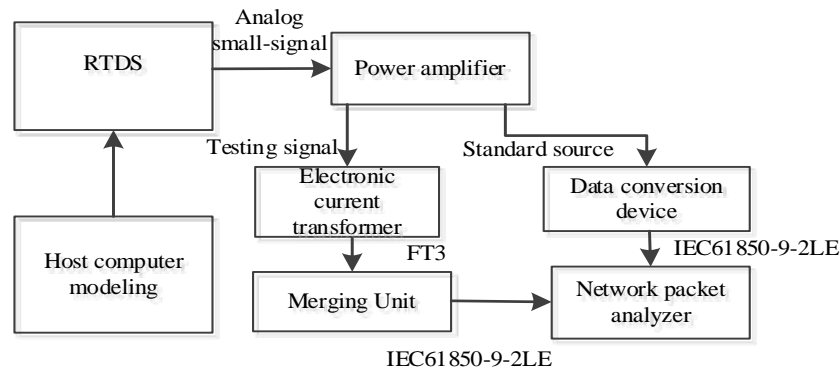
RTDS

Analog small-signal

Power amplifier

Testing signal

Standard source

Electronic current transformer

Data conversion device

Host computer modeling

FT3

IEC61850-9-2LE

Merging Unit

Network packet analyzer

IEC61850-9-2LE